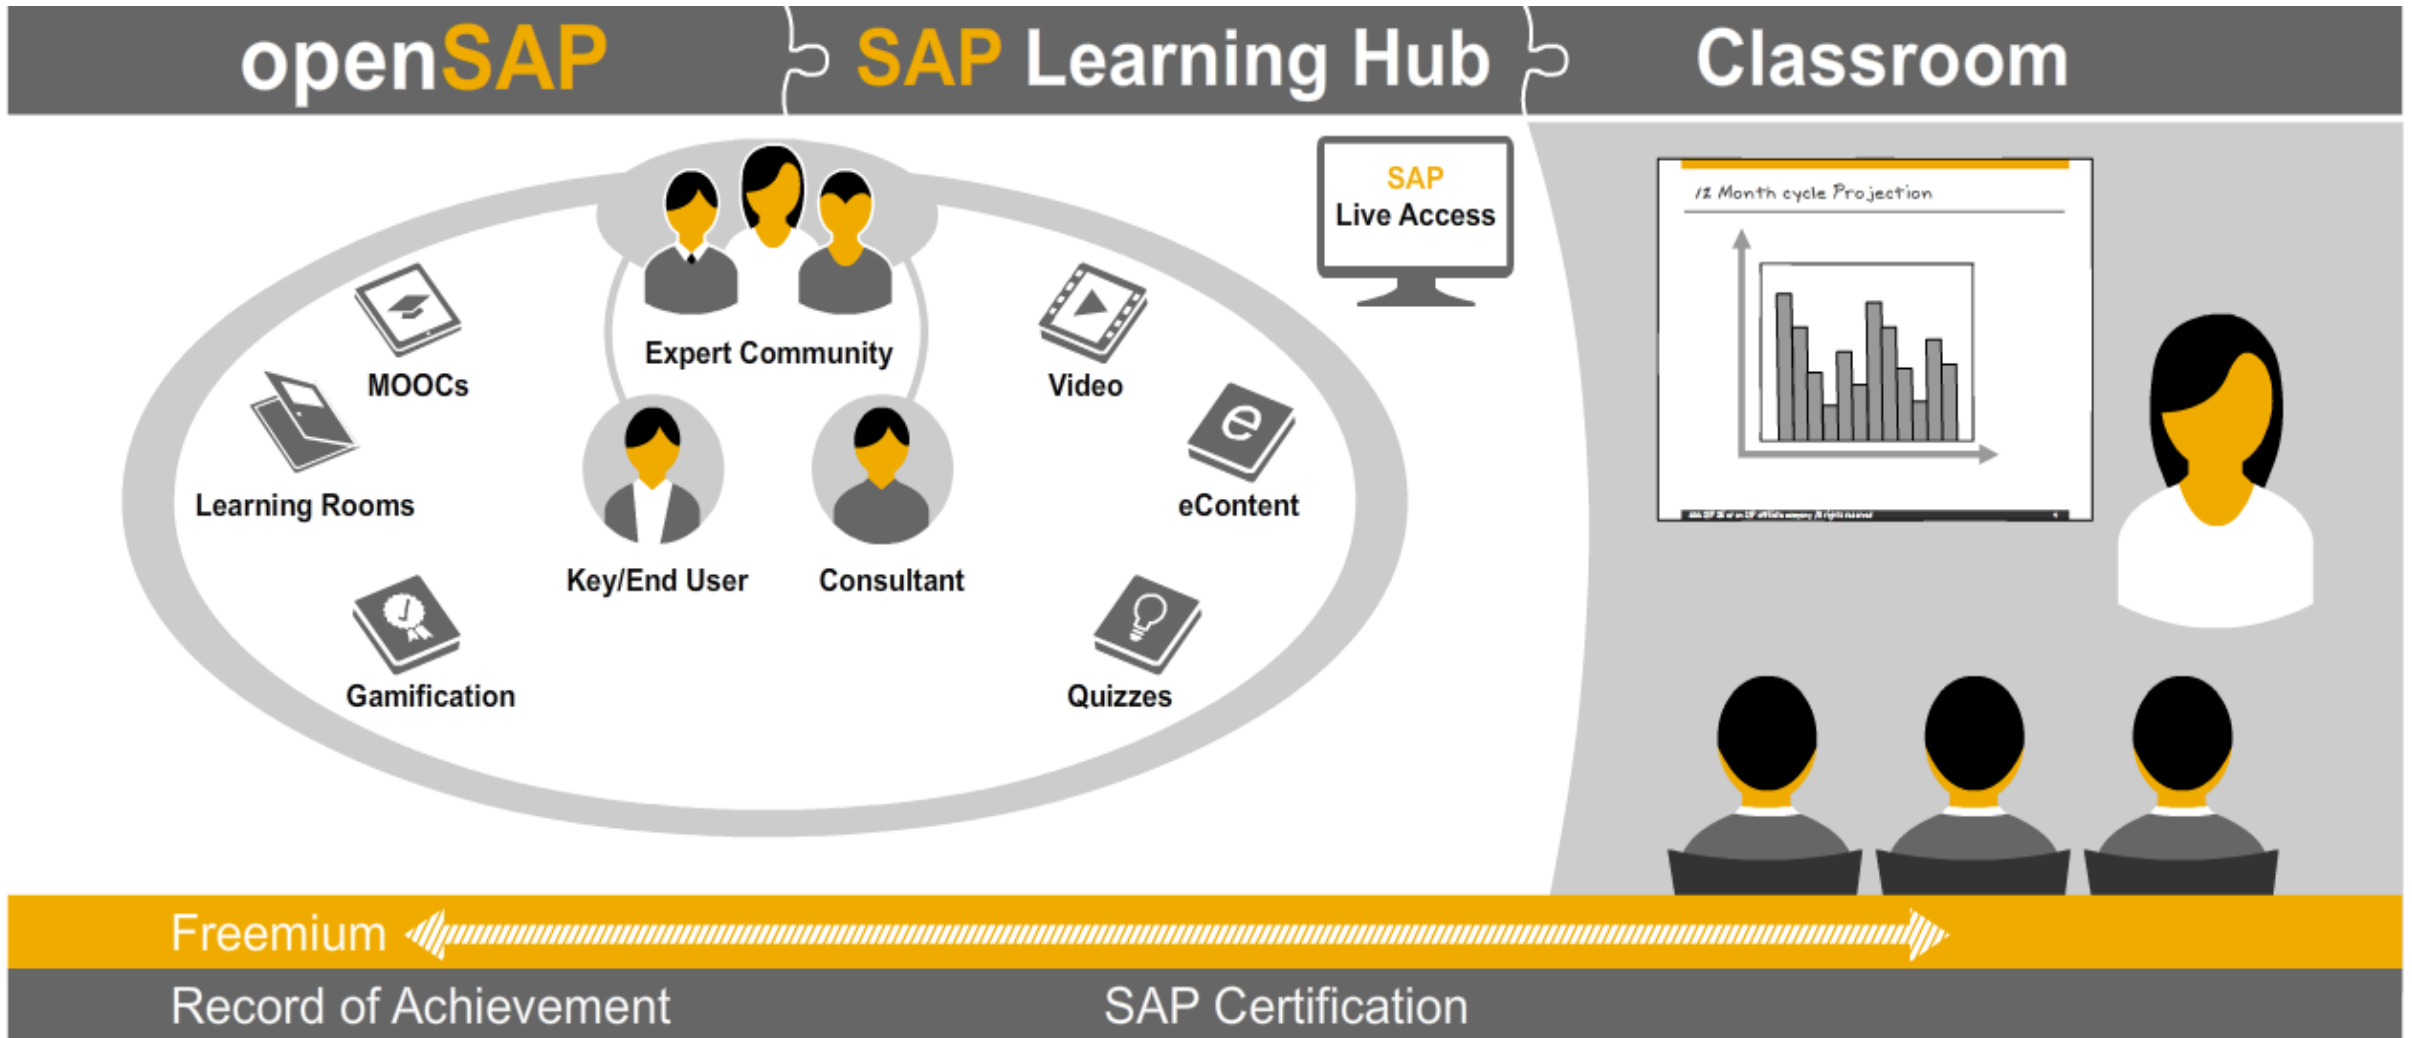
openSAP SAP Learning Hub Classroom

SAP Live Access

Expert Community

MOOCs

Learning Rooms

Video

eContent

Key/End User

Consultant

Gamification

Quizzes

12 Month cycle Projection

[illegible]

Freemium

Record of Achievement SAP Certification